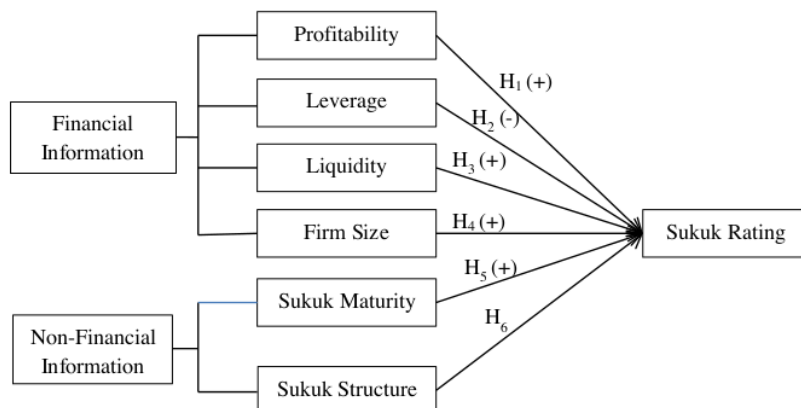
Financial Information

Profitability

Leverage

Liquidity

Firm Size

Non-Financial Information

Sukuk Maturity

Sukuk Structure

$H_1$ (+)

$H_2$ (-)

$H_3$ (+)

$H_4$ (+)

$H_5$ (+)

$H_6$

Sukuk Rating